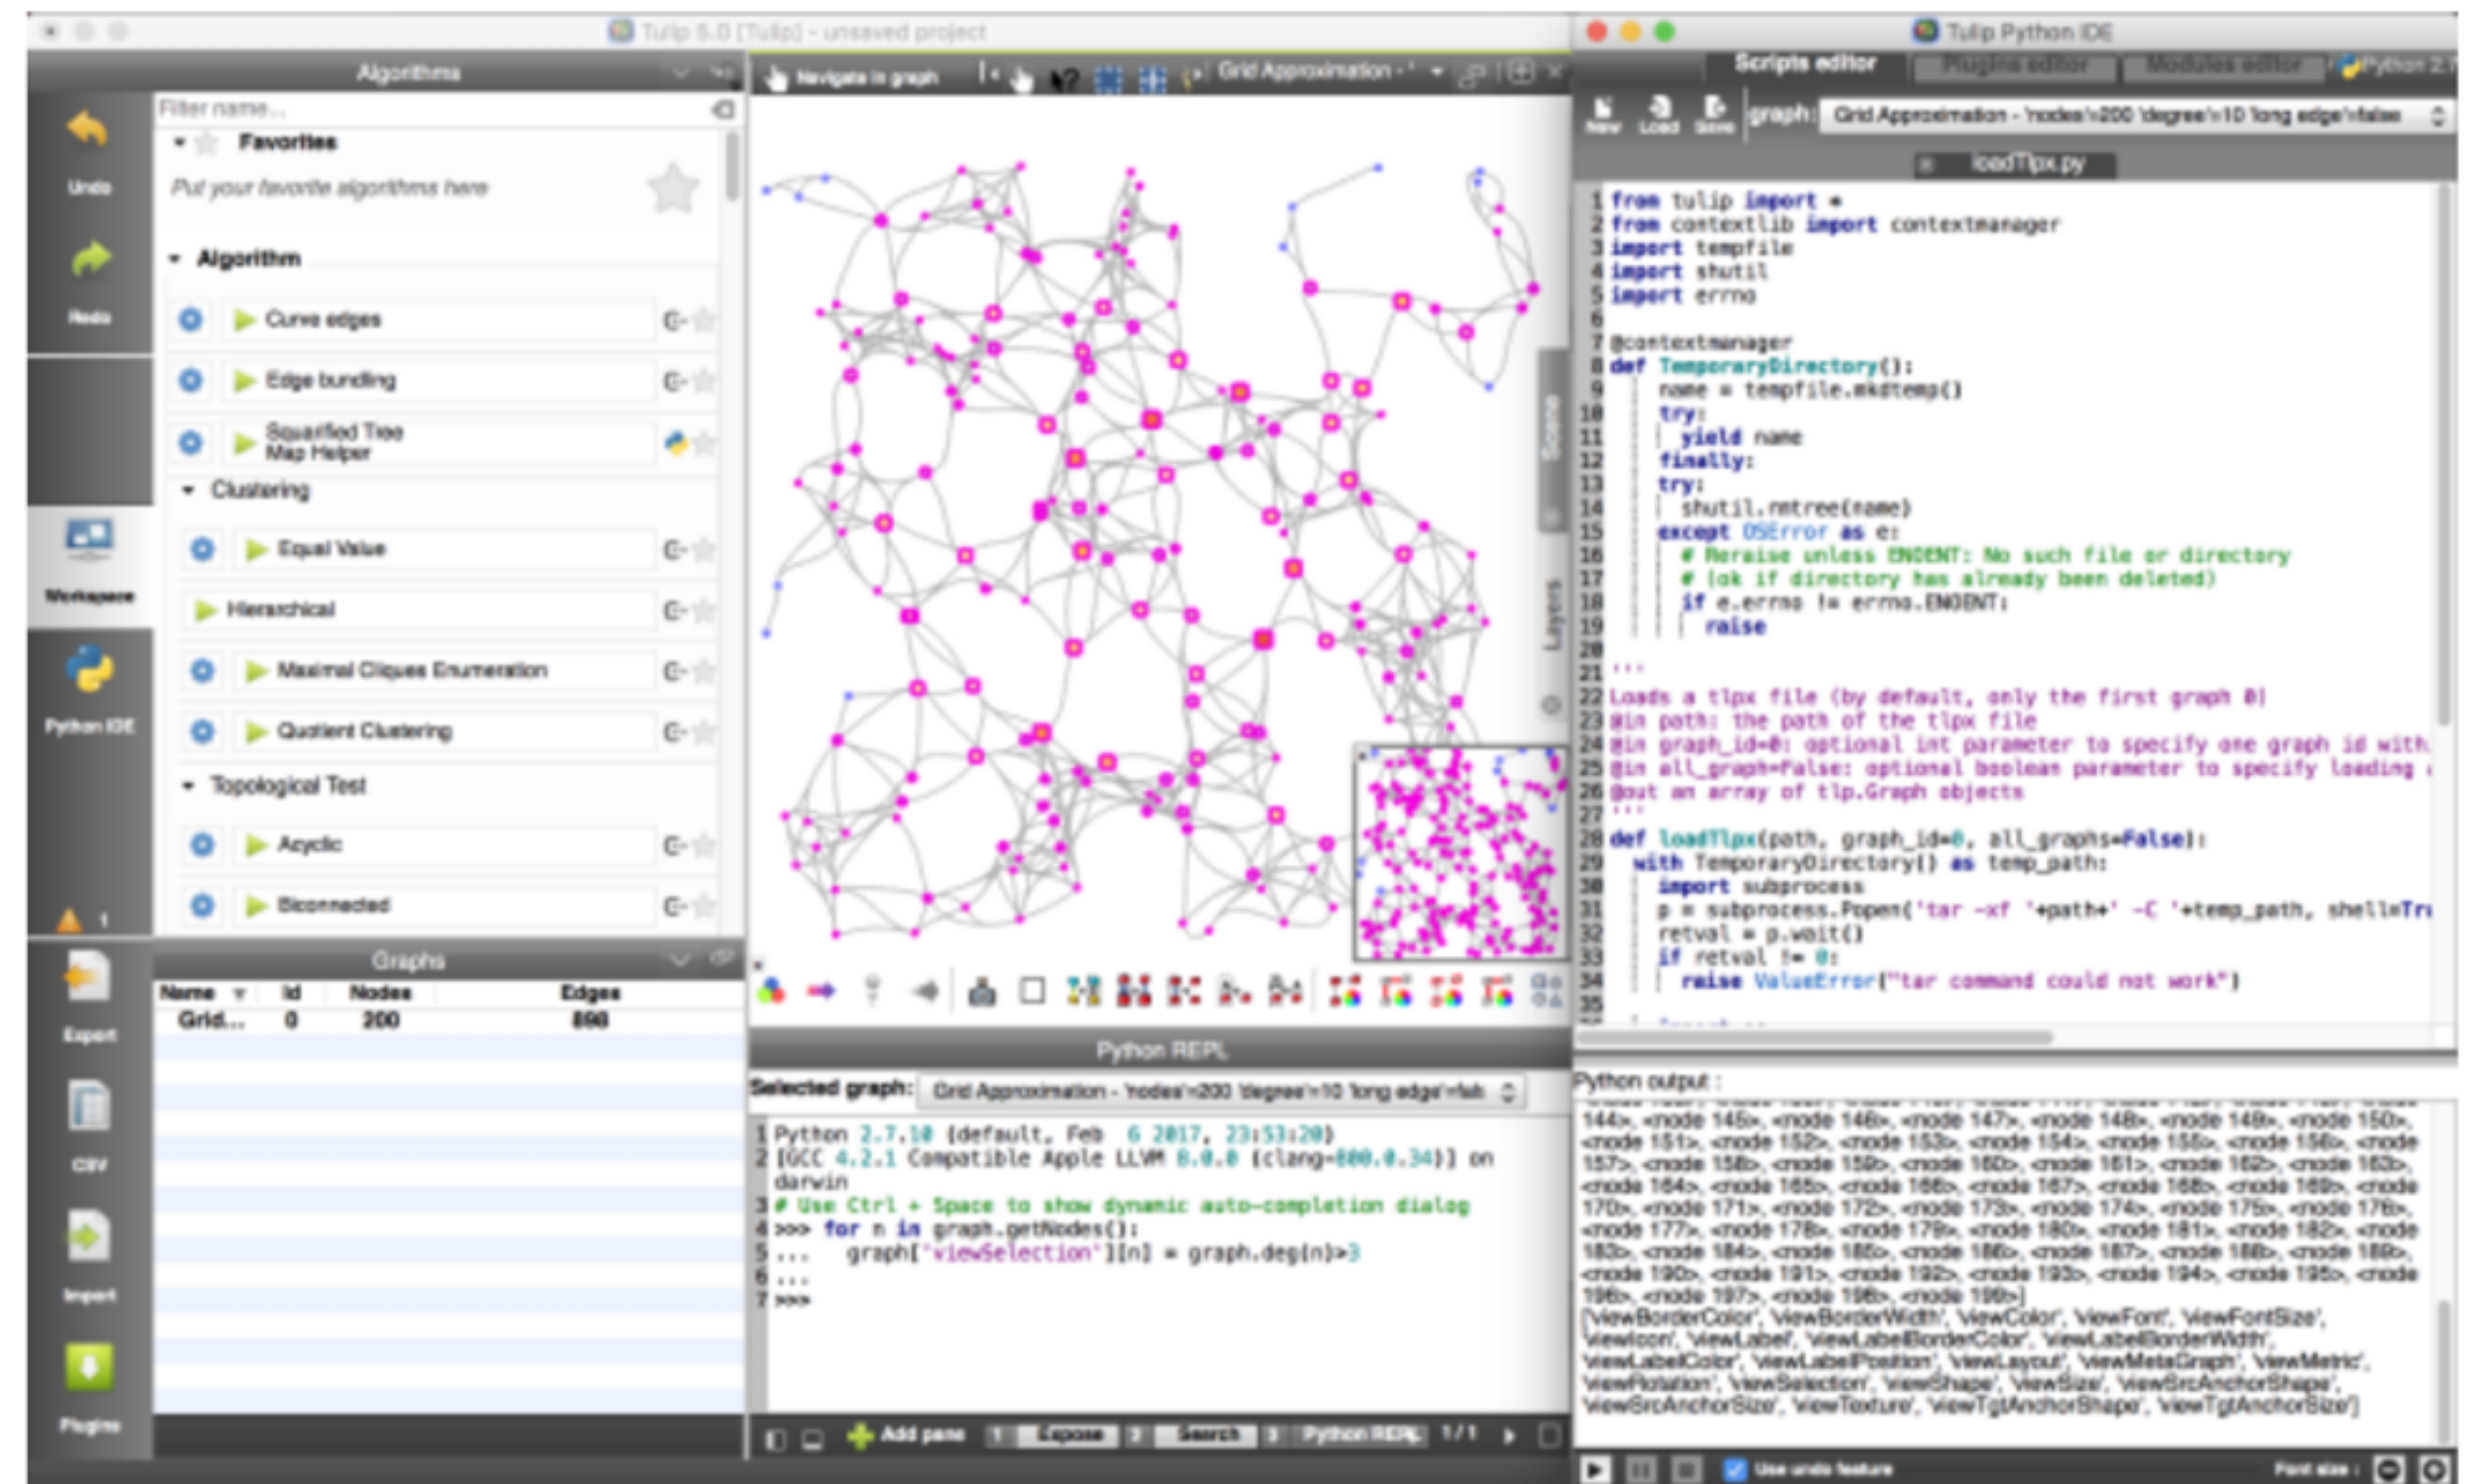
Tulip 5.0 [Tulip] - unsaved project

Algorithms

Filter name...

Favorites

Put your favorite algorithms here

Algorithm

Curve edges

Edge bundling

Squarified Tree Map Helper

Clustering

Equal Value

Hierarchical

Maximal Cliques Enumeration

Quotient Clustering

Topological Test

Acyclic

Biconnected

Undo

Redo

Workspace

Python IDE

Export

CSV

Import

Plugins

Graphs

| Name | Id | Nodes | Edges |
|---|---|---|---|
| Grid... | 0 | 200 | 898 |

Navigate in graph

Grid Approximation - '

Scene

Layers

Python REPL

Selected graph: Grid Approximation - 'nodes'=200 'degree'=10 'long edge'=fals

1 Python 2.7.10 (default, Feb  6 2017, 23:53:20)
2 [GCC 4.2.1 Compatible Apple LLVM 8.0.0 (clang-800.0.34)] on darwin
3 # Use Ctrl + Space to show dynamic auto-completion dialog
4 >>> for n in graph.getNodes():
5 ...    graph['viewSelection'][n] = graph.deg(n)>3
6 ...
7 >>>

Add panel  1 Expose  2 Search  3 Python REPL  1/1

Tulip Python IDE

Scripts editor  Plugins editor  Modules editor  Python 2.7

New  Load  Save  graph: Grid Approximation - 'nodes'=200 'degree'=10 'long edge'=false

loadTlpx.py

1 from tulip import *
2 from contextlib import contextmanager
3 import tempfile
4 import shutil
5 import errno
6
7 @contextmanager
8 def TemporaryDirectory():
9     name = tempfile.mkdtemp()
10     try:
11         yield name
12     finally:
13     try:
14         shutil.rmtree(name)
15     except OSError as e:
16         # Reraise unless ENOENT: No such file or directory
17         # (ok if directory has already been deleted)
18         if e.errno != errno.ENOENT:
19             raise
20
21 '''
22 Loads a tlpx file (by default, only the first graph 0)
23 @in path: the path of the tlpx file
24 @in graph_id=0: optional int parameter to specify one graph id with
25 @in all_graph=False: optional boolean parameter to specify loading
26 @out an array of tlp.Graph objects
27 '''
28 def loadTlpx(path, graph_id=0, all_graphs=False):
29   with TemporaryDirectory() as temp_path:
30     import subprocess
31     p = subprocess.Popen('tar -xf '+path+' -C '+temp_path, shell=Tr
32     retval = p.wait()
33     if retval != 0:
34       raise ValueError("tar command could not work")
35

Python output :

144>, <node 145>, <node 146>, <node 147>, <node 148>, <node 149>, <node 150>, <node 151>, <node 152>, <node 153>, <node 154>, <node 155>, <node 156>, <node 157>, <node 158>, <node 159>, <node 160>, <node 161>, <node 162>, <node 163>, <node 164>, <node 165>, <node 166>, <node 167>, <node 168>, <node 169>, <node 170>, <node 171>, <node 172>, <node 173>, <node 174>, <node 175>, <node 176>, <node 177>, <node 178>, <node 179>, <node 180>, <node 181>, <node 182>, <node 183>, <node 184>, <node 185>, <node 186>, <node 187>, <node 188>, <node 189>, <node 190>, <node 191>, <node 192>, <node 193>, <node 194>, <node 195>, <node 196>, <node 197>, <node 198>, <node 199>]
['viewBorderColor', 'viewBorderWidth', 'viewColor', 'viewFont', 'viewFontSize', 'viewIcon', 'viewLabel', 'viewLabelBorderColor', 'viewLabelBorderWidth', 'viewLabelColor', 'viewLabelPosition', 'viewLayout', 'viewMetaGraph', 'viewMetric', 'viewRotation', 'viewSelection', 'viewShape', 'viewSize', 'viewSrcAnchorShape', 'viewSrcAnchorSize', 'viewTexture', 'viewTgtAnchorShape', 'viewTgtAnchorSize']

Use undo feature  Font size :